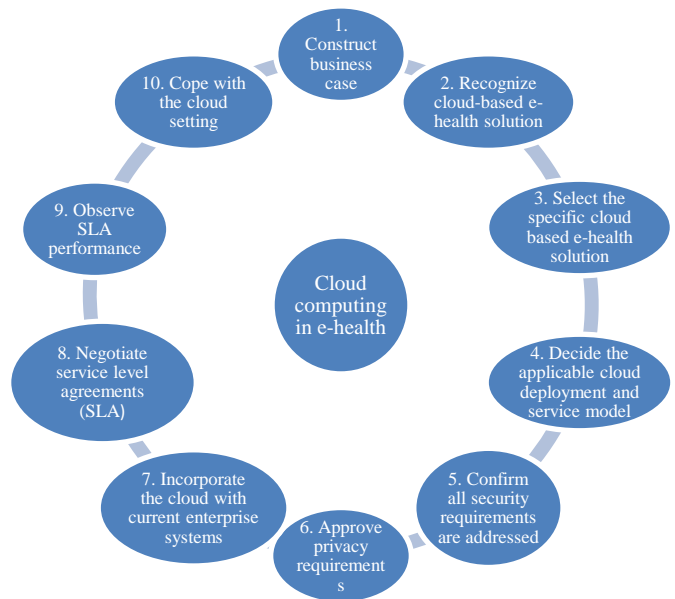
1. Construct business case

2. Recognize cloud-based e-health solution

3. Select the specific cloud based e-health solution

4. Decide the applicable cloud deployment and service model

5. Confirm all security requirements are addressed

6. Approve privacy requirements

7. Incorporate the cloud with current enterprise systems

8. Negotiate service level agreements (SLA)

9. Observe SLA performance

10. Cope with the cloud setting

Cloud computing in e-health